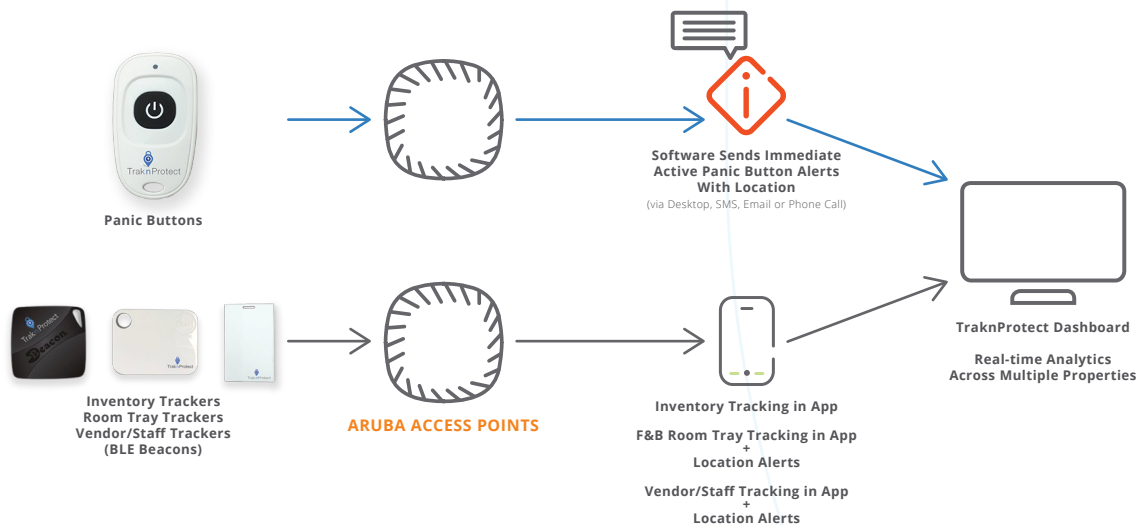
TraknProtect

Panic Buttons

Software Sends Immediate Active Panic Button Alerts With Location
(via Desktop, SMS, Email or Phone Call)

TraknProtect Dashboard

Real-time Analytics Across Multiple Properties

TraknProtect
Beacon

TraknProtect

TraknProtect

Inventory Trackers
Room Tray Trackers
Vendor/Staff Trackers
(BLE Beacons)

ARUBA ACCESS POINTS

Inventory Tracking in App

F&B Room Tray Tracking in App
+
Location Alerts

Vendor/Staff Tracking in App
+
Location Alerts